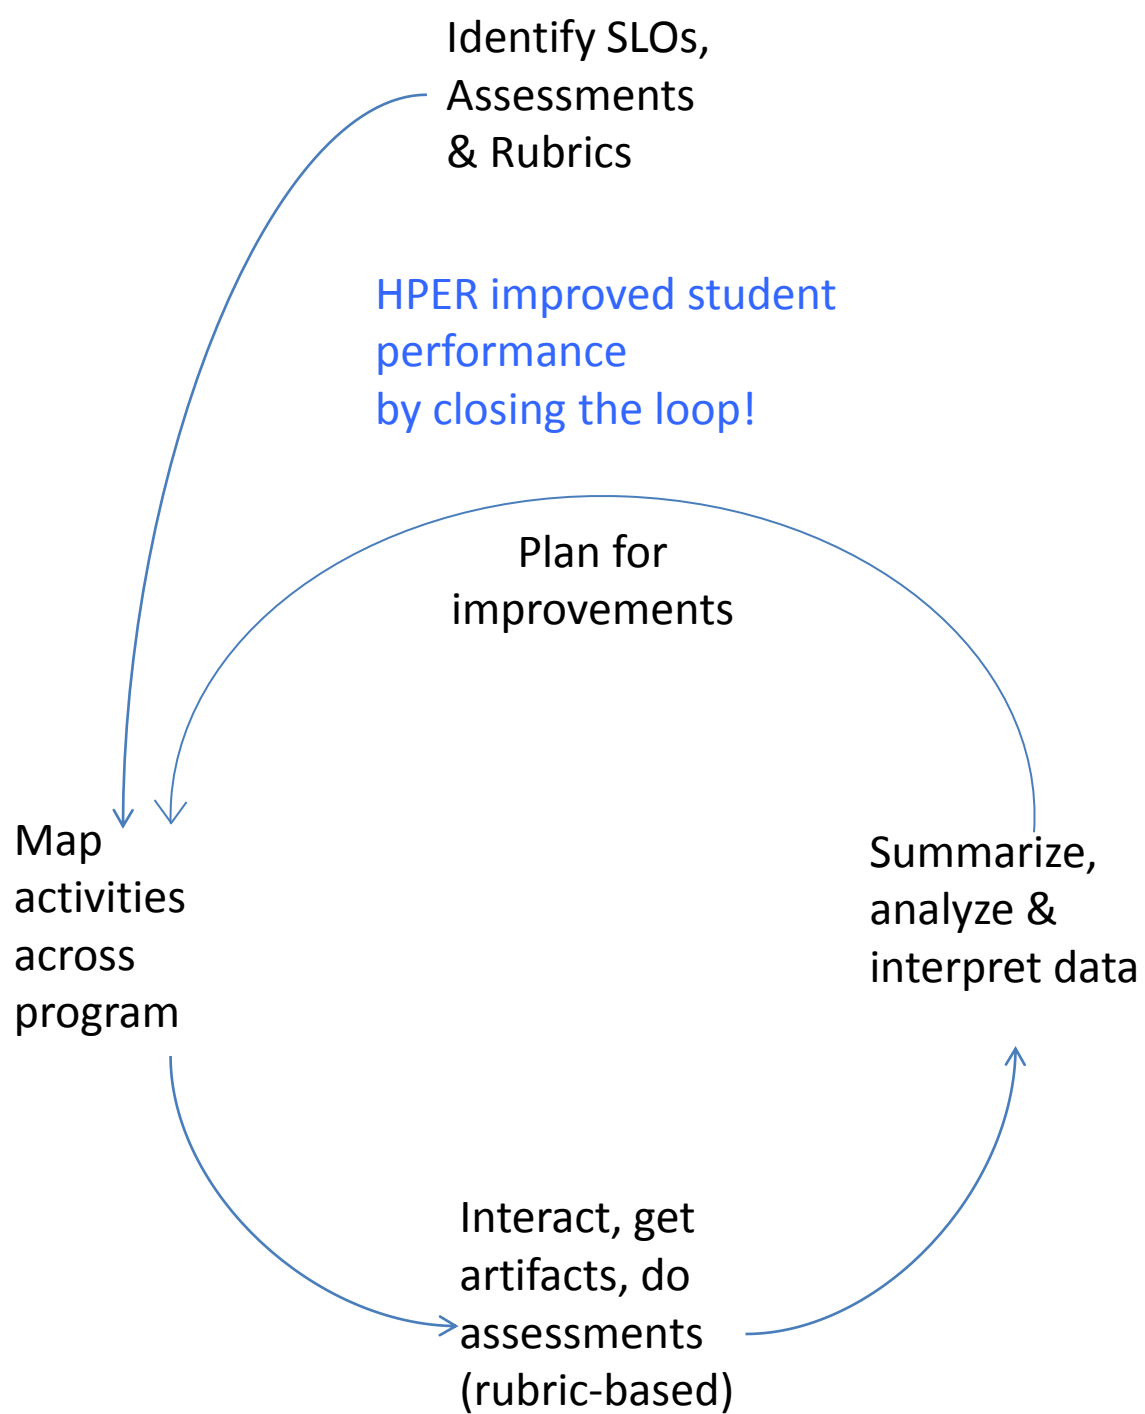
Identify SLOs,
Assessments
& Rubrics

HPER improved student performance
by closing the loop!

Plan for
improvements

Map
activities
across
program

Summarize,
analyze &
interpret data

Interact, get
artifacts, do
assessments
(rubric-based)